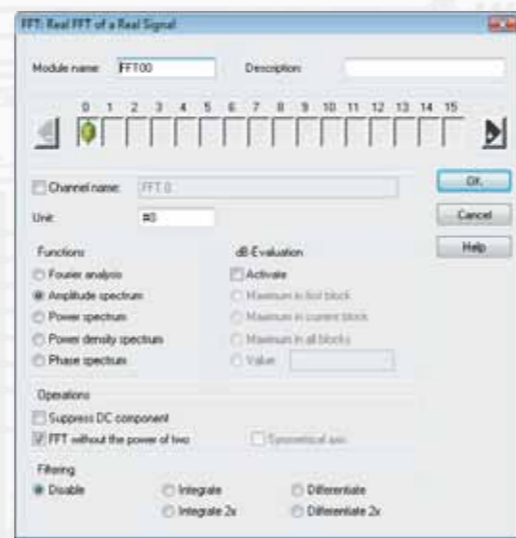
FFT: Real FFT of a Real Signal

Module name: FFT00

Description:

0 1 2 3 4 5 6 7 8 9 10 11 12 13 14 15

Channel name: FFT 0

OK

Unit: #0

Cancel

Help

Functions

Fourier analysis

Amplitude spectrum

Power spectrum

Power density spectrum

Phase spectrum

dB Evaluation

Activate

Maximum in first block

Maximum in current block

Maximum in all blocks

Value

Operations

Suppress DC component

FFT without the power of two

Symmetrical axis

Filtering

Disable

Integrate

Integrate 2x

Differentiate

Differentiate 2x